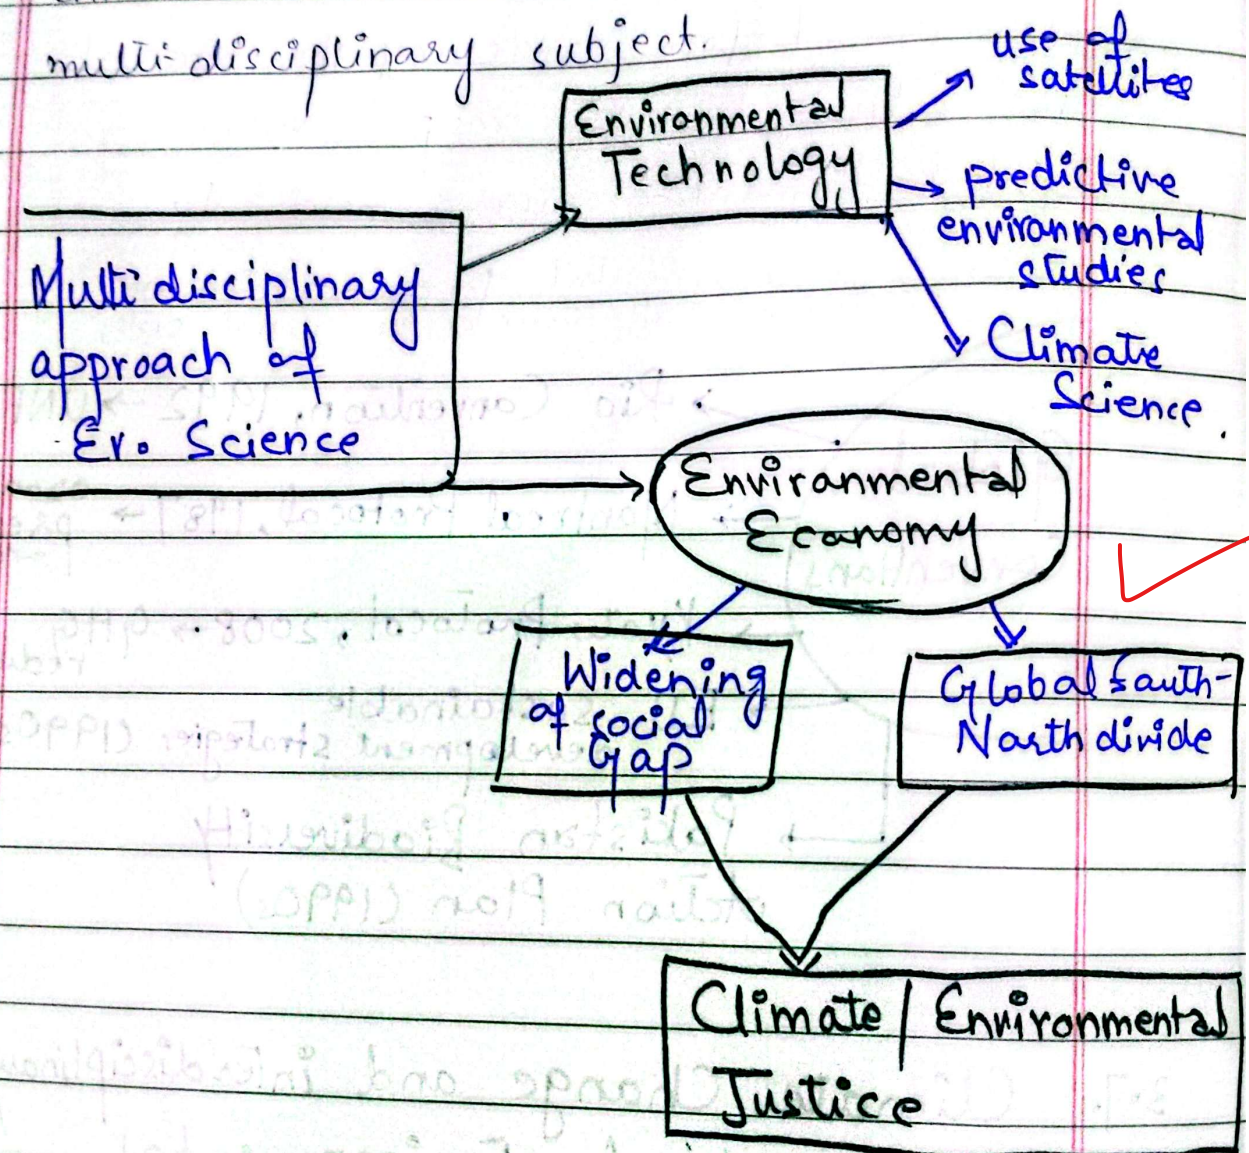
multi-disciplinary subject.

Multi disciplinary approach of Ev. Science

Environmental Technology

use of satellites

predictive environmental studies

Climate Science

Environmental Economy

Widening of social Gap

Global South-North divide

Climate / Environmental Justice